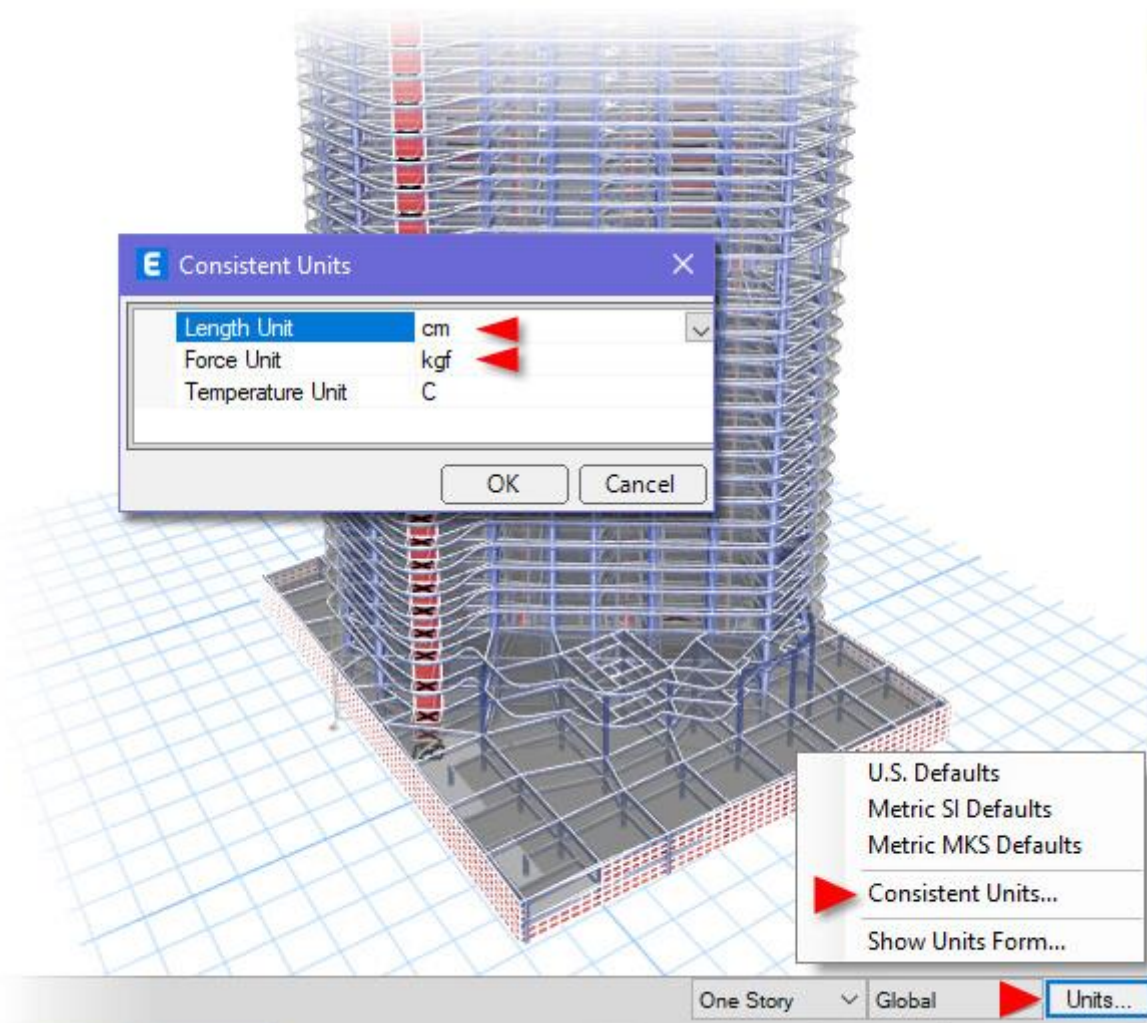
E Consistent Units

| | |
|---|---|
| Length Unit | cm |
| Force Unit | kgf |
| Temperature Unit | C |

OK Cancel

U.S. Defaults
Metric SI Defaults
Metric MKS Defaults
Consistent Units...
Show Units Form...

One Story Global Units...